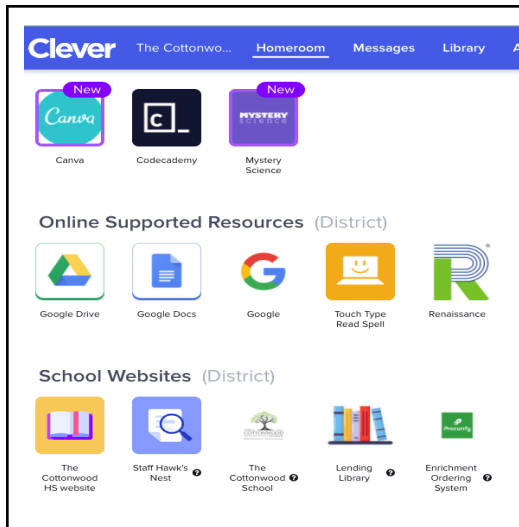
Clever The Cottonwo... Homeroom Messages Library A

New
Canva
Canva

C_
Codecademy

New
MYSTERY SCIENCE
Mystery Science

Online Supported Resources (District)

Google Drive

Google Docs

Google

Touch Type Read Spell

Renaissance

School Websites (District)

The Cottonwood HS website

Staff Hawk's Nest

The Cottonwood School

Lending Library

Procurify
Enrichment Ordering System